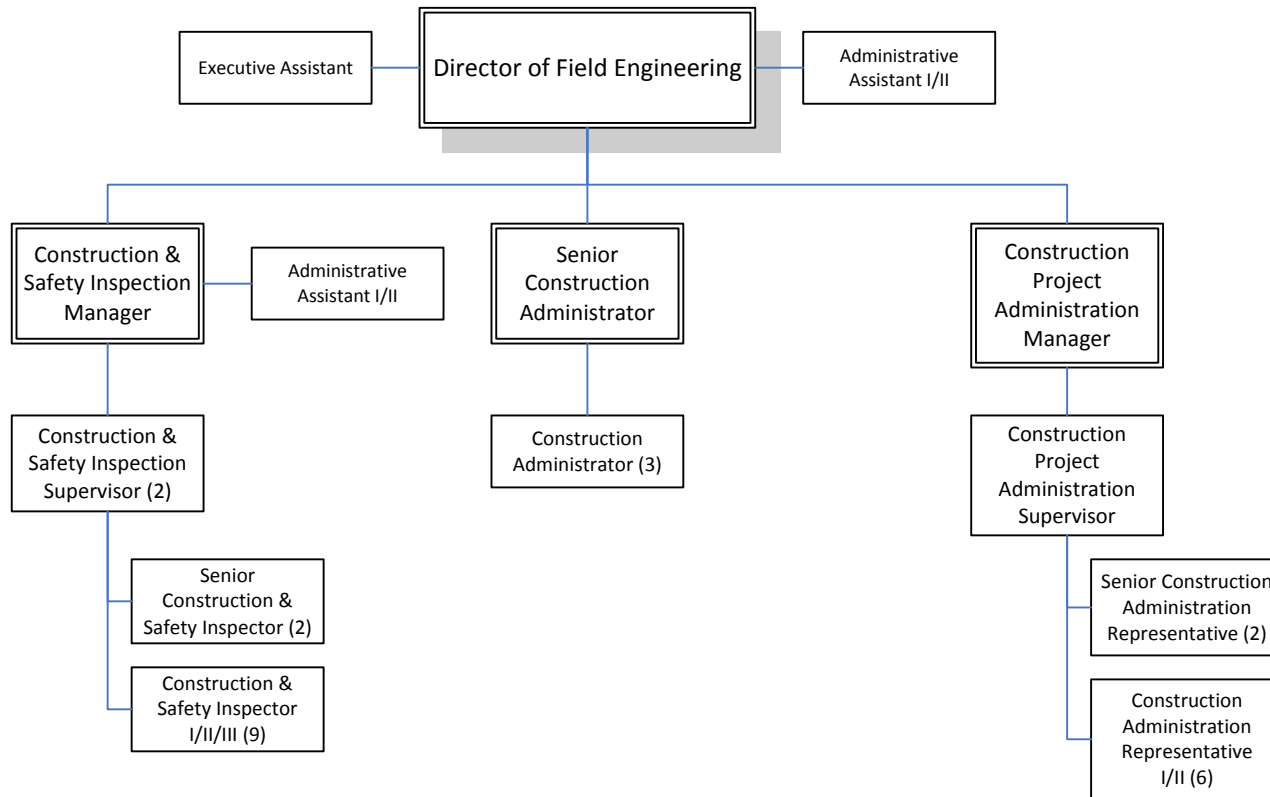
Executive Assistant

Director of Field Engineering

Administrative Assistant I/II

Construction & Safety Inspection Manager

Administrative Assistant I/II

Senior Construction Administrator

Construction Project Administration Manager

Construction & Safety Inspection Supervisor (2)

Construction Administrator (3)

Construction Project Administration Supervisor

Senior Construction & Safety Inspector (2)

Construction & Safety Inspector I/II/III (9)

Senior Construction Administration Representative (2)

Construction Administration Representative I/II (6)